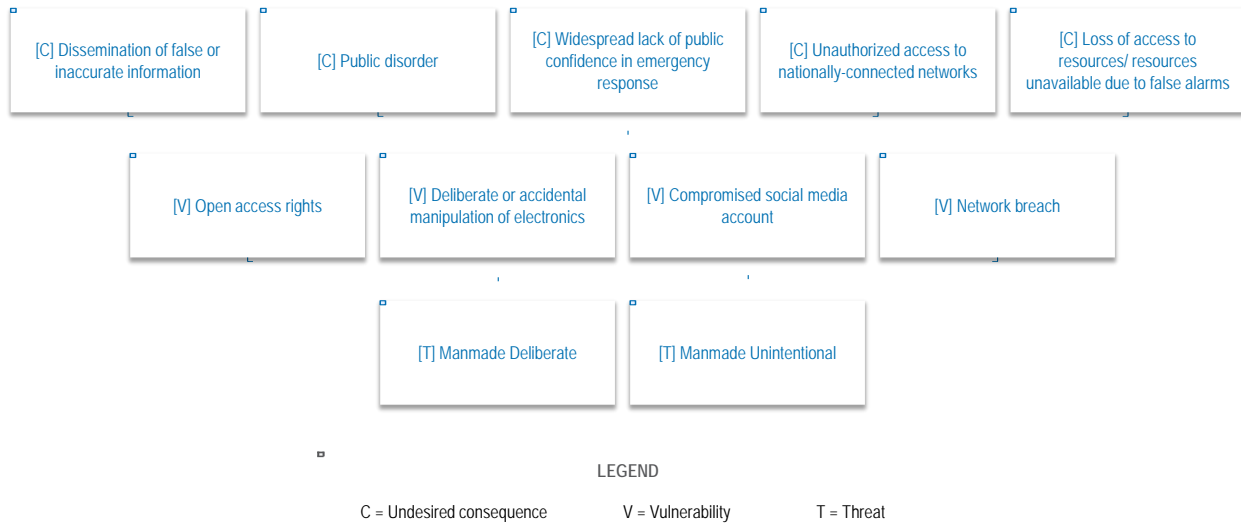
[C] Dissemination of false or inaccurate information

[C] Public disorder

[C] Widespread lack of public confidence in emergency response

[C] Unauthorized access to nationally-connected networks

[C] Loss of access to resources/ resources unavailable due to false alarms

[V] Open access rights

[V] Deliberate or accidental manipulation of electronics

[V] Compromised social media account

[V] Network breach

[T] Manmade Deliberate

[T] Manmade Unintentional

LEGEND

C = Undesired consequence V = Vulnerability T = Threat